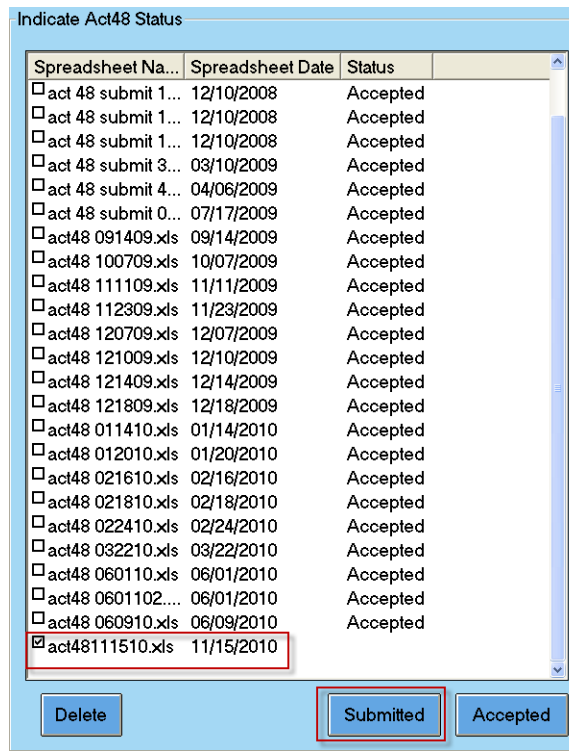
Indicate Act48 Status

| Spreadsheet Na... | Spreadsheet Date | Status |
|---|---|---|
| act 48 submit 1... | 12/10/2008 | Accepted |
| act 48 submit 1... | 12/10/2008 | Accepted |
| act 48 submit 1... | 12/10/2008 | Accepted |
| act 48 submit 3... | 03/10/2009 | Accepted |
| act 48 submit 4... | 04/06/2009 | Accepted |
| act 48 submit 0... | 07/17/2009 | Accepted |
| act48 091409.xls | 09/14/2009 | Accepted |
| act48 100709.xls | 10/07/2009 | Accepted |
| act48 111109.xls | 11/11/2009 | Accepted |
| act48 112309.xls | 11/23/2009 | Accepted |
| act48 120709.xls | 12/07/2009 | Accepted |
| act48 121009.xls | 12/10/2009 | Accepted |
| act48 121409.xls | 12/14/2009 | Accepted |
| act48 121809.xls | 12/18/2009 | Accepted |
| act48 011410.xls | 01/14/2010 | Accepted |
| act48 012010.xls | 01/20/2010 | Accepted |
| act48 021610.xls | 02/16/2010 | Accepted |
| act48 021810.xls | 02/18/2010 | Accepted |
| act48 022410.xls | 02/24/2010 | Accepted |
| act48 032210.xls | 03/22/2010 | Accepted |
| act48 060110.xls | 06/01/2010 | Accepted |
| act48 0601102.... | 06/01/2010 | Accepted |
| act48 060910.xls | 06/09/2010 | Accepted |
| act48111510.xls | 11/15/2010 | |

Delete Submitted Accepted